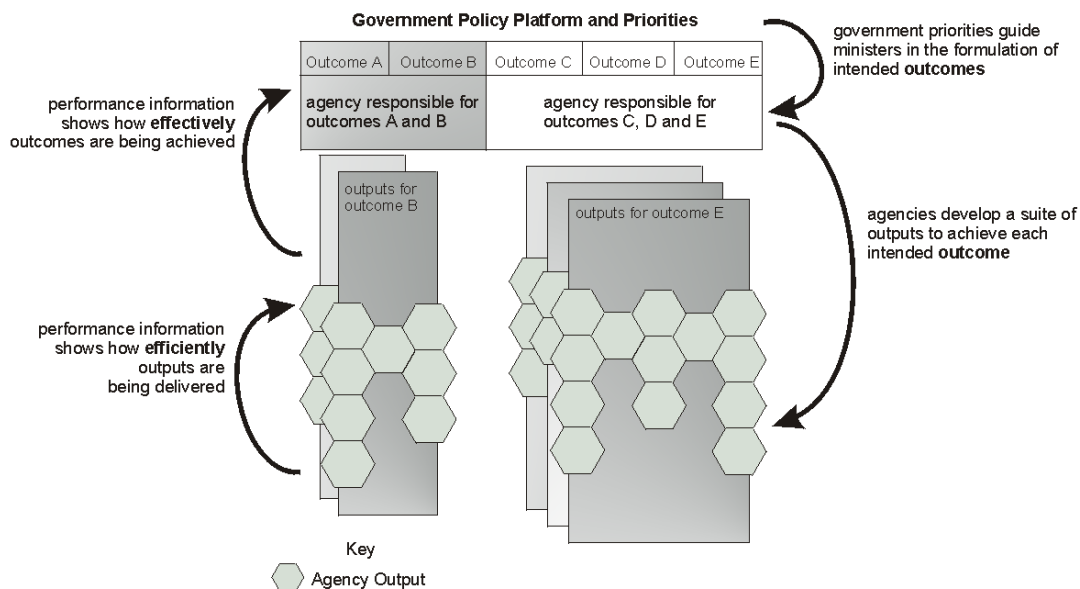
Government Policy Platform and Priorities

| Outcome A | Outcome B | Outcome C | Outcome D | Outcome E |
|---|---|---|---|---|
| agency responsible for outcomes A and B | | agency responsible for outcomes C, D and E | | |

government priorities guide ministers in the formulation of intended **outcomes**

performance information shows how **effectively** outcomes are being achieved

outputs for outcome B

outputs for outcome E

agencies develop a suite of outputs to achieve each intended **outcome**

performance information shows how **efficiently** outputs are being delivered

Key

Agency Output